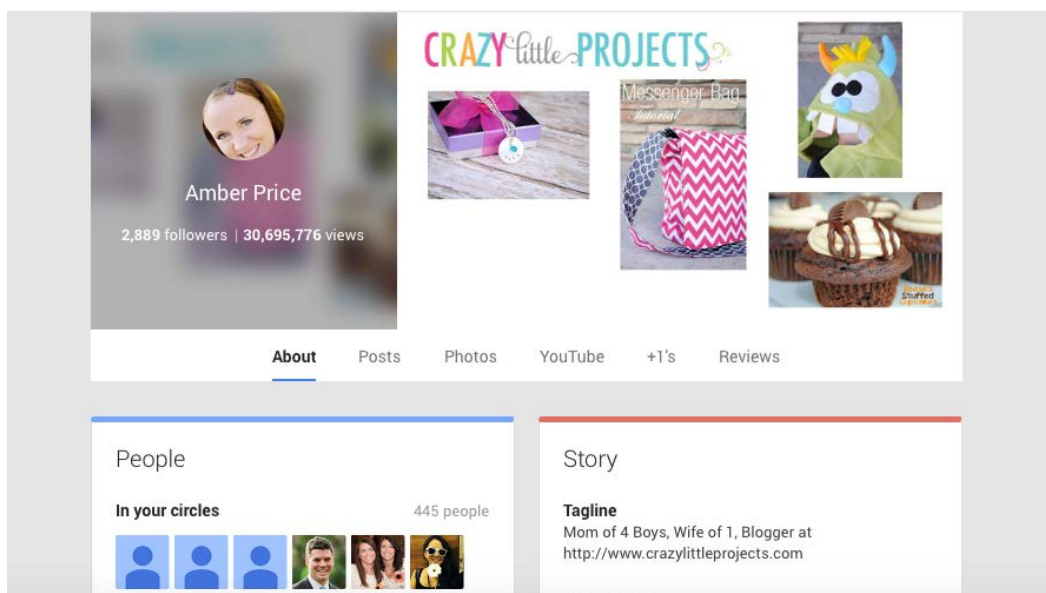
CRAZY little PROJECTS

Messenger Bag Tutorial

Reese's Stuffed Cupcakes

Amber Price

2,889 followers | 30,695,776 views

About Posts Photos YouTube +1's Reviews

People

In your circles 445 people

Story

Tagline
Mom of 4 Boys, Wife of 1, Blogger at http://www.crazylittleprojects.com